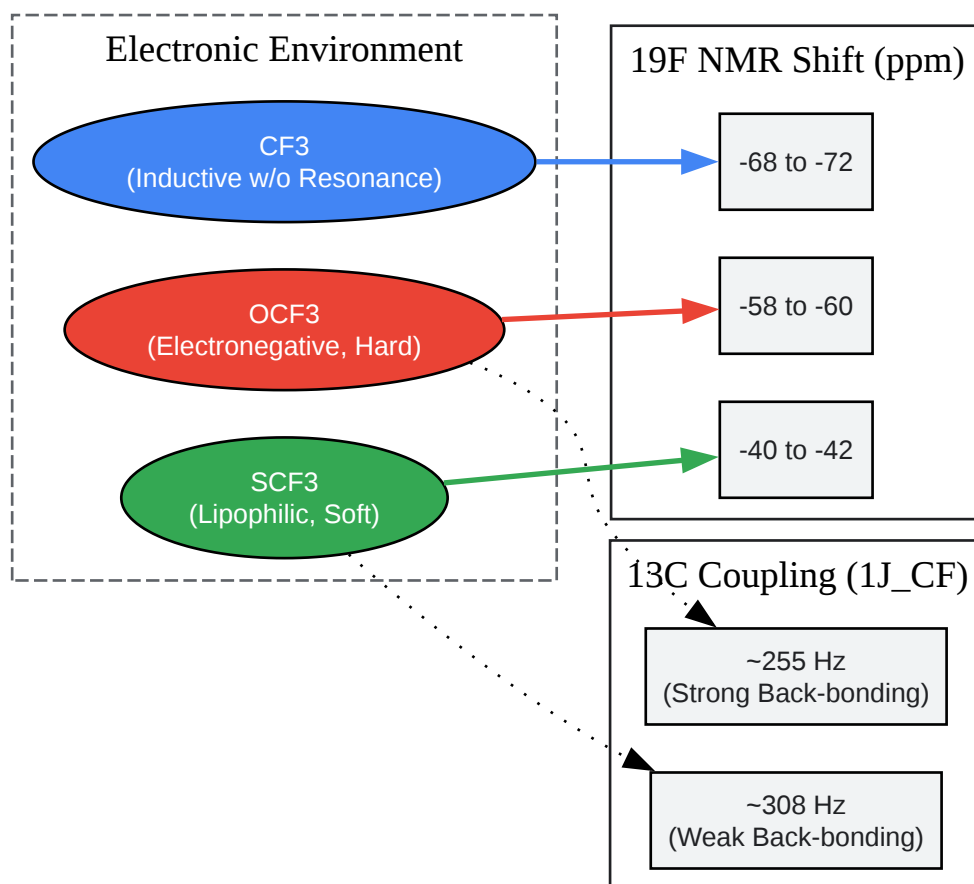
Electronic Environment

CF3
(Inductive w/o Resonance)

OCF3
(Electronegative, Hard)

SCF3
(Lipophilic, Soft)

19F NMR Shift (ppm)

-68 to -72

-58 to -60

-40 to -42

13C Coupling (1J_CF)

~255 Hz
(Strong Back-bonding)

~308 Hz
(Weak Back-bonding)